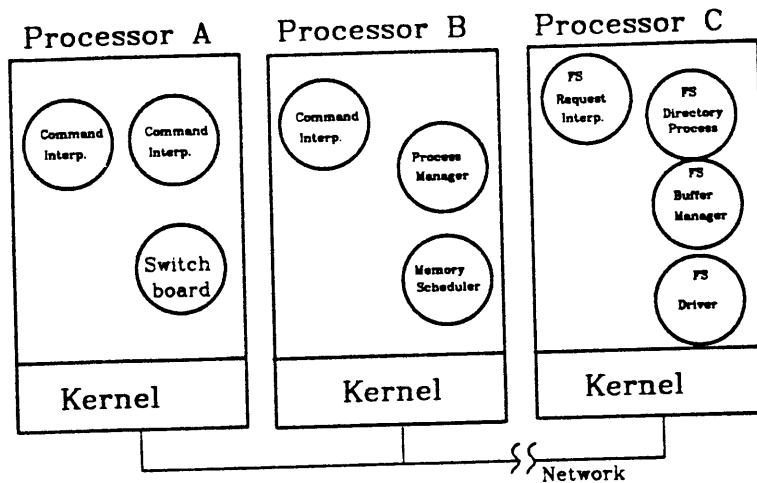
Processor A

Command Interp.

Command Interp.

Switch board

Kernel

Processor B

Command Interp.

Process Manager

Memory Scheduler

Kernel

Processor C

FS Request Interp.

FS Directory Process

FS Buffer Manager

FS Driver

Kernel

Network